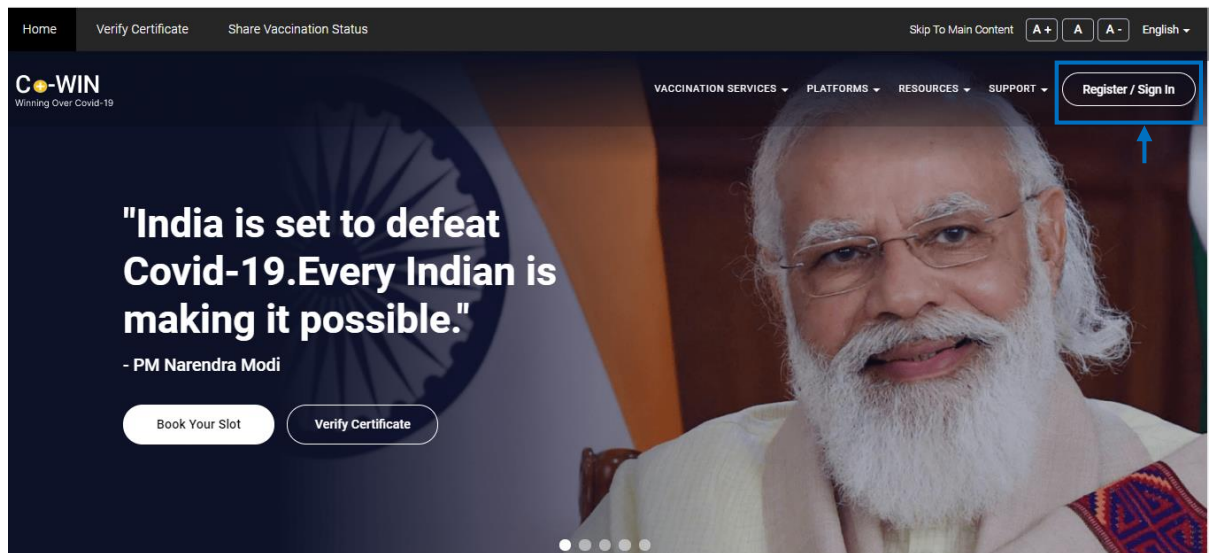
Home Verify Certificate Share Vaccination Status

Skip To Main Content A+ A A- English

Co-WIN
Winning Over Covid-19

VACCINATION SERVICES PLATFORMS RESOURCES SUPPORT Register / Sign In

"India is set to defeat Covid-19.Every Indian is making it possible."

- PM Narendra Modi

Book Your Slot Verify Certificate